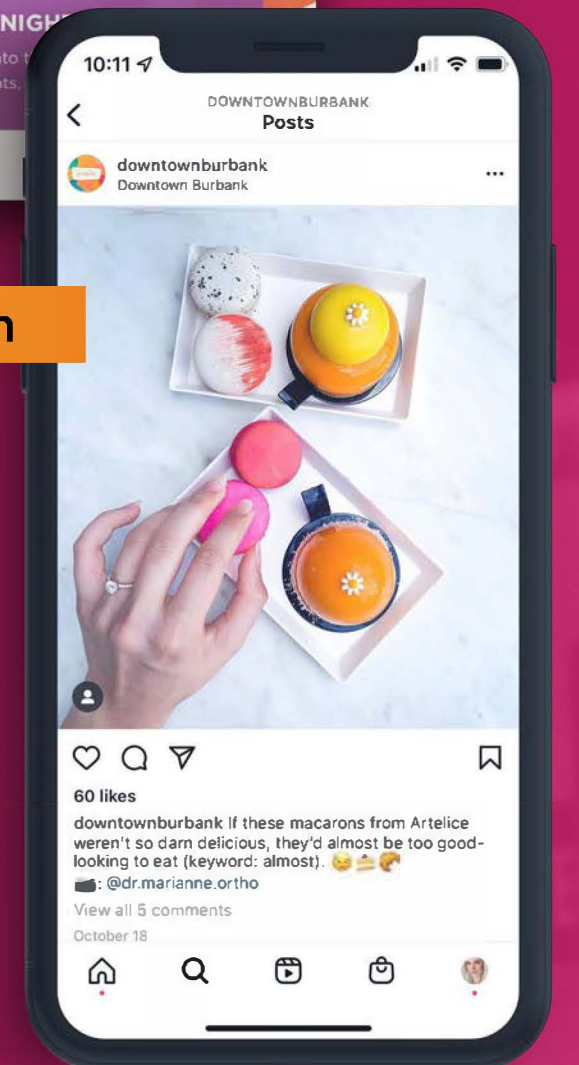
NIGH
to t
ts,

n

10:11

DOWNTOWNBURBANK
Posts

downtownburbank
Downtown Burbank

60 likes

downtownburbank If these macarons from Artelice weren't so darn delicious, they'd almost be too good-looking to eat (keyword: almost). 😋🍰🥐
📹: @dr.marianne.ortho

View all 5 comments

October 18